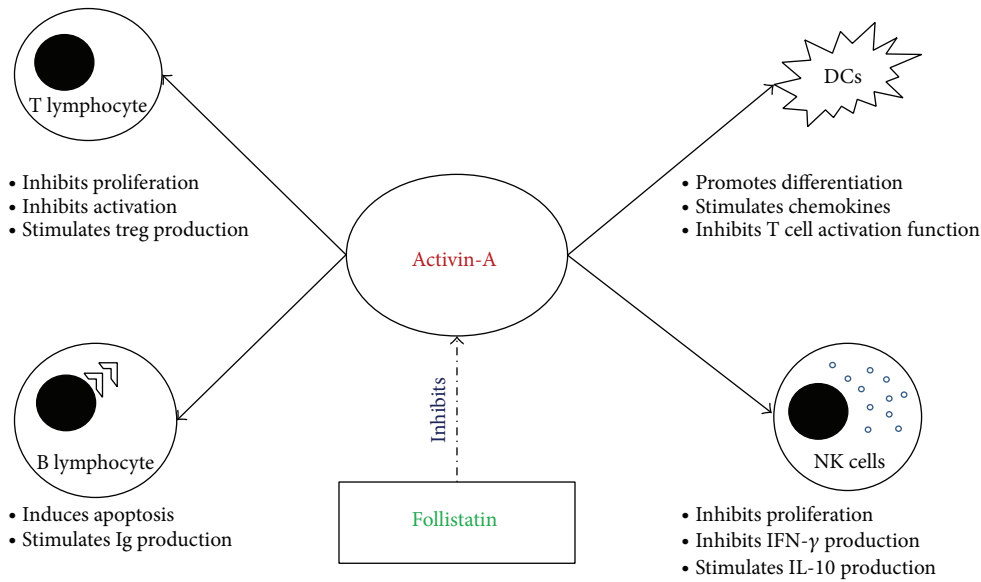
T lymphocyte

• Inhibits proliferation
• Inhibits activation
• Stimulates treg production

DCs

• Promotes differentiation
• Stimulates chemokines
• Inhibits T cell activation function

Activin-A

Inhibits

B lymphocyte

• Induces apoptosis
• Stimulates Ig production

Follistatin

NK cells

• Inhibits proliferation
• Inhibits IFN-$\gamma$ production
• Stimulates IL-10 production